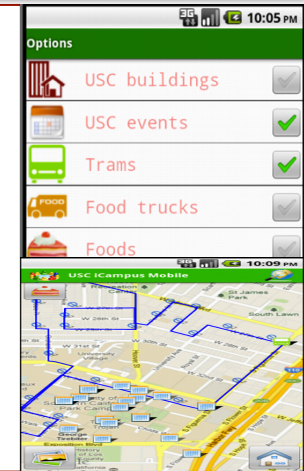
3G 10:05 PM

Options

USC buildings

USC events

Trams

Food trucks

FOOD

Foods

3G 10:09 PM

USC iCampus Mobile

St James Park

W 28th St

W 30th St

University Village

W Adams Blvd

W 35th St

Park Campus

Exposition Blvd

Museum of Natural History

Figueroa St

Washington Blvd